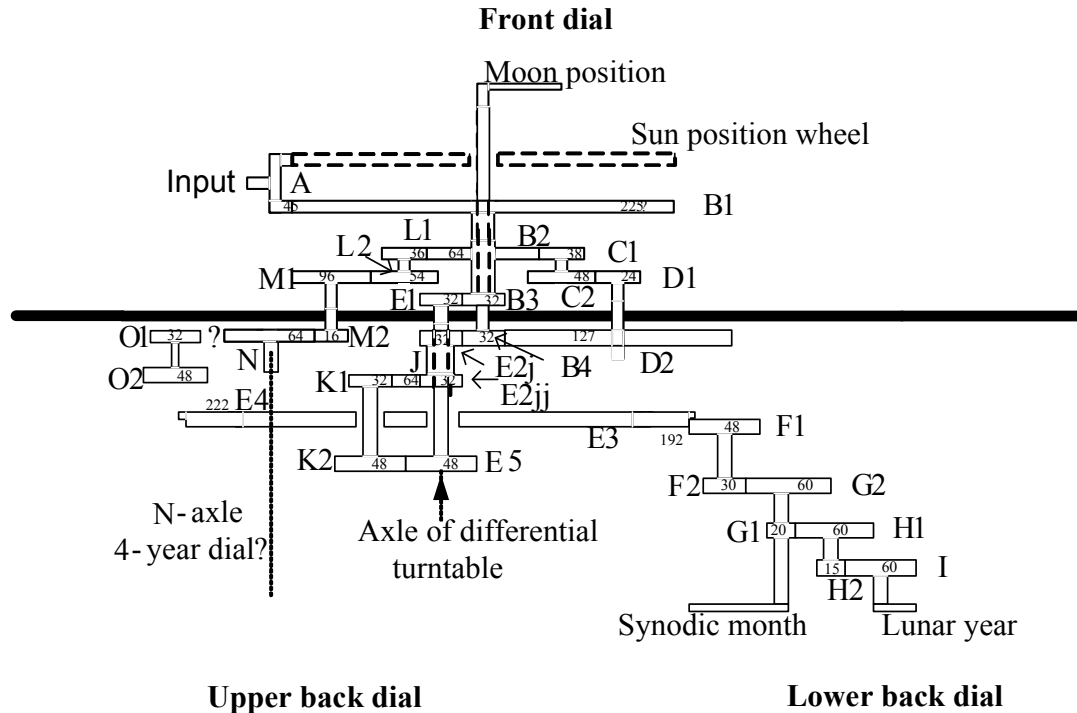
Front dial

Moon position

Sun position wheel

Input

A

46

225?

B1

L1

B2

L 2

36

64

38

C1

M1

96

54

48

24

D1

E1

32

32

B3

C2

O1

32

?

64

16

M2

31

32

127

N

J

E2j

B4

D2

O2

48

K1

32

64

32

E2jj

222

E4

E3

192

48

F1

K2

48

48

E 5

F2

30

60

G2

N- axle
4- year dial?

Axle of differential turntable

G1

20

60

H1

15

60

I

H2

Synodic month

Lunar year

Upper back dial

Lower back dial